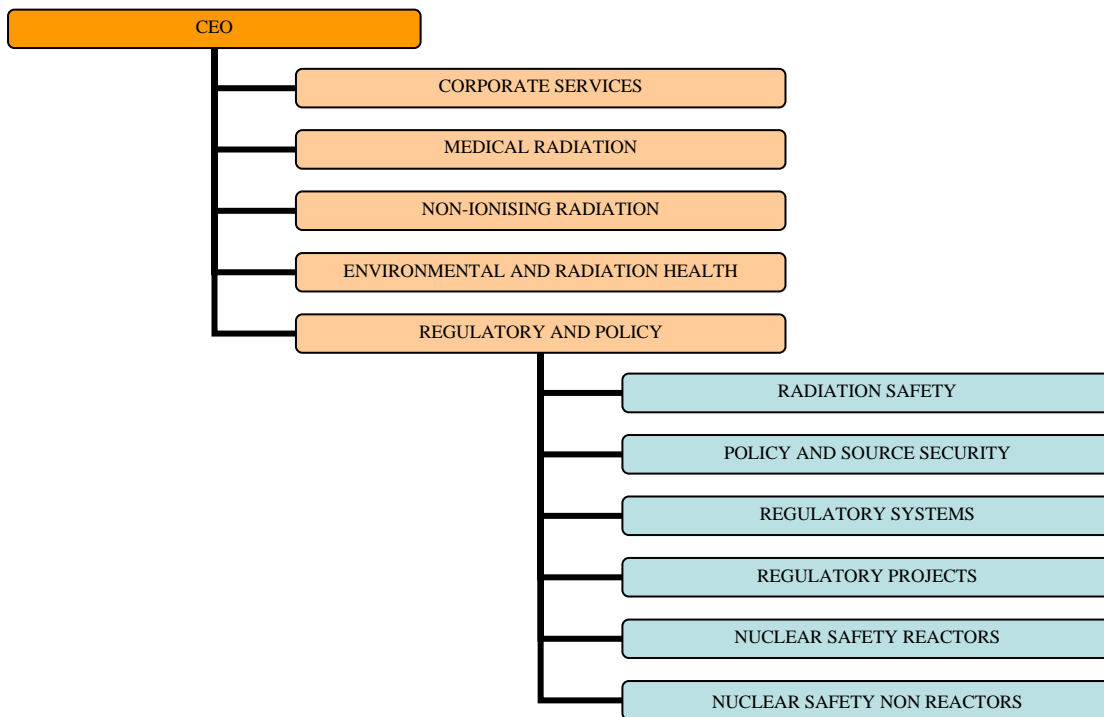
CEO

CORPORATE SERVICES

MEDICAL RADIATION

NON-IONISING RADIATION

ENVIRONMENTAL AND RADIATION HEALTH

REGULATORY AND POLICY

RADIATION SAFETY

POLICY AND SOURCE SECURITY

REGULATORY SYSTEMS

REGULATORY PROJECTS

NUCLEAR SAFETY REACTORS

NUCLEAR SAFETY NON REACTORS